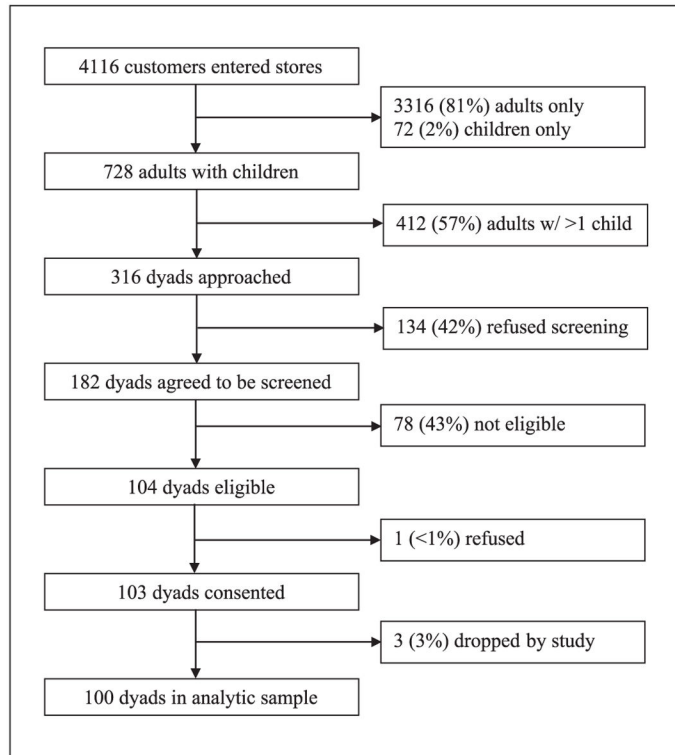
4116 customers entered stores

3316 (81%) adults only
72 (2%) children only

728 adults with children

412 (57%) adults w/ >1 child

316 dyads approached

134 (42%) refused screening

182 dyads agreed to be screened

78 (43%) not eligible

104 dyads eligible

1 (<1%) refused

103 dyads consented

3 (3%) dropped by study

100 dyads in analytic sample